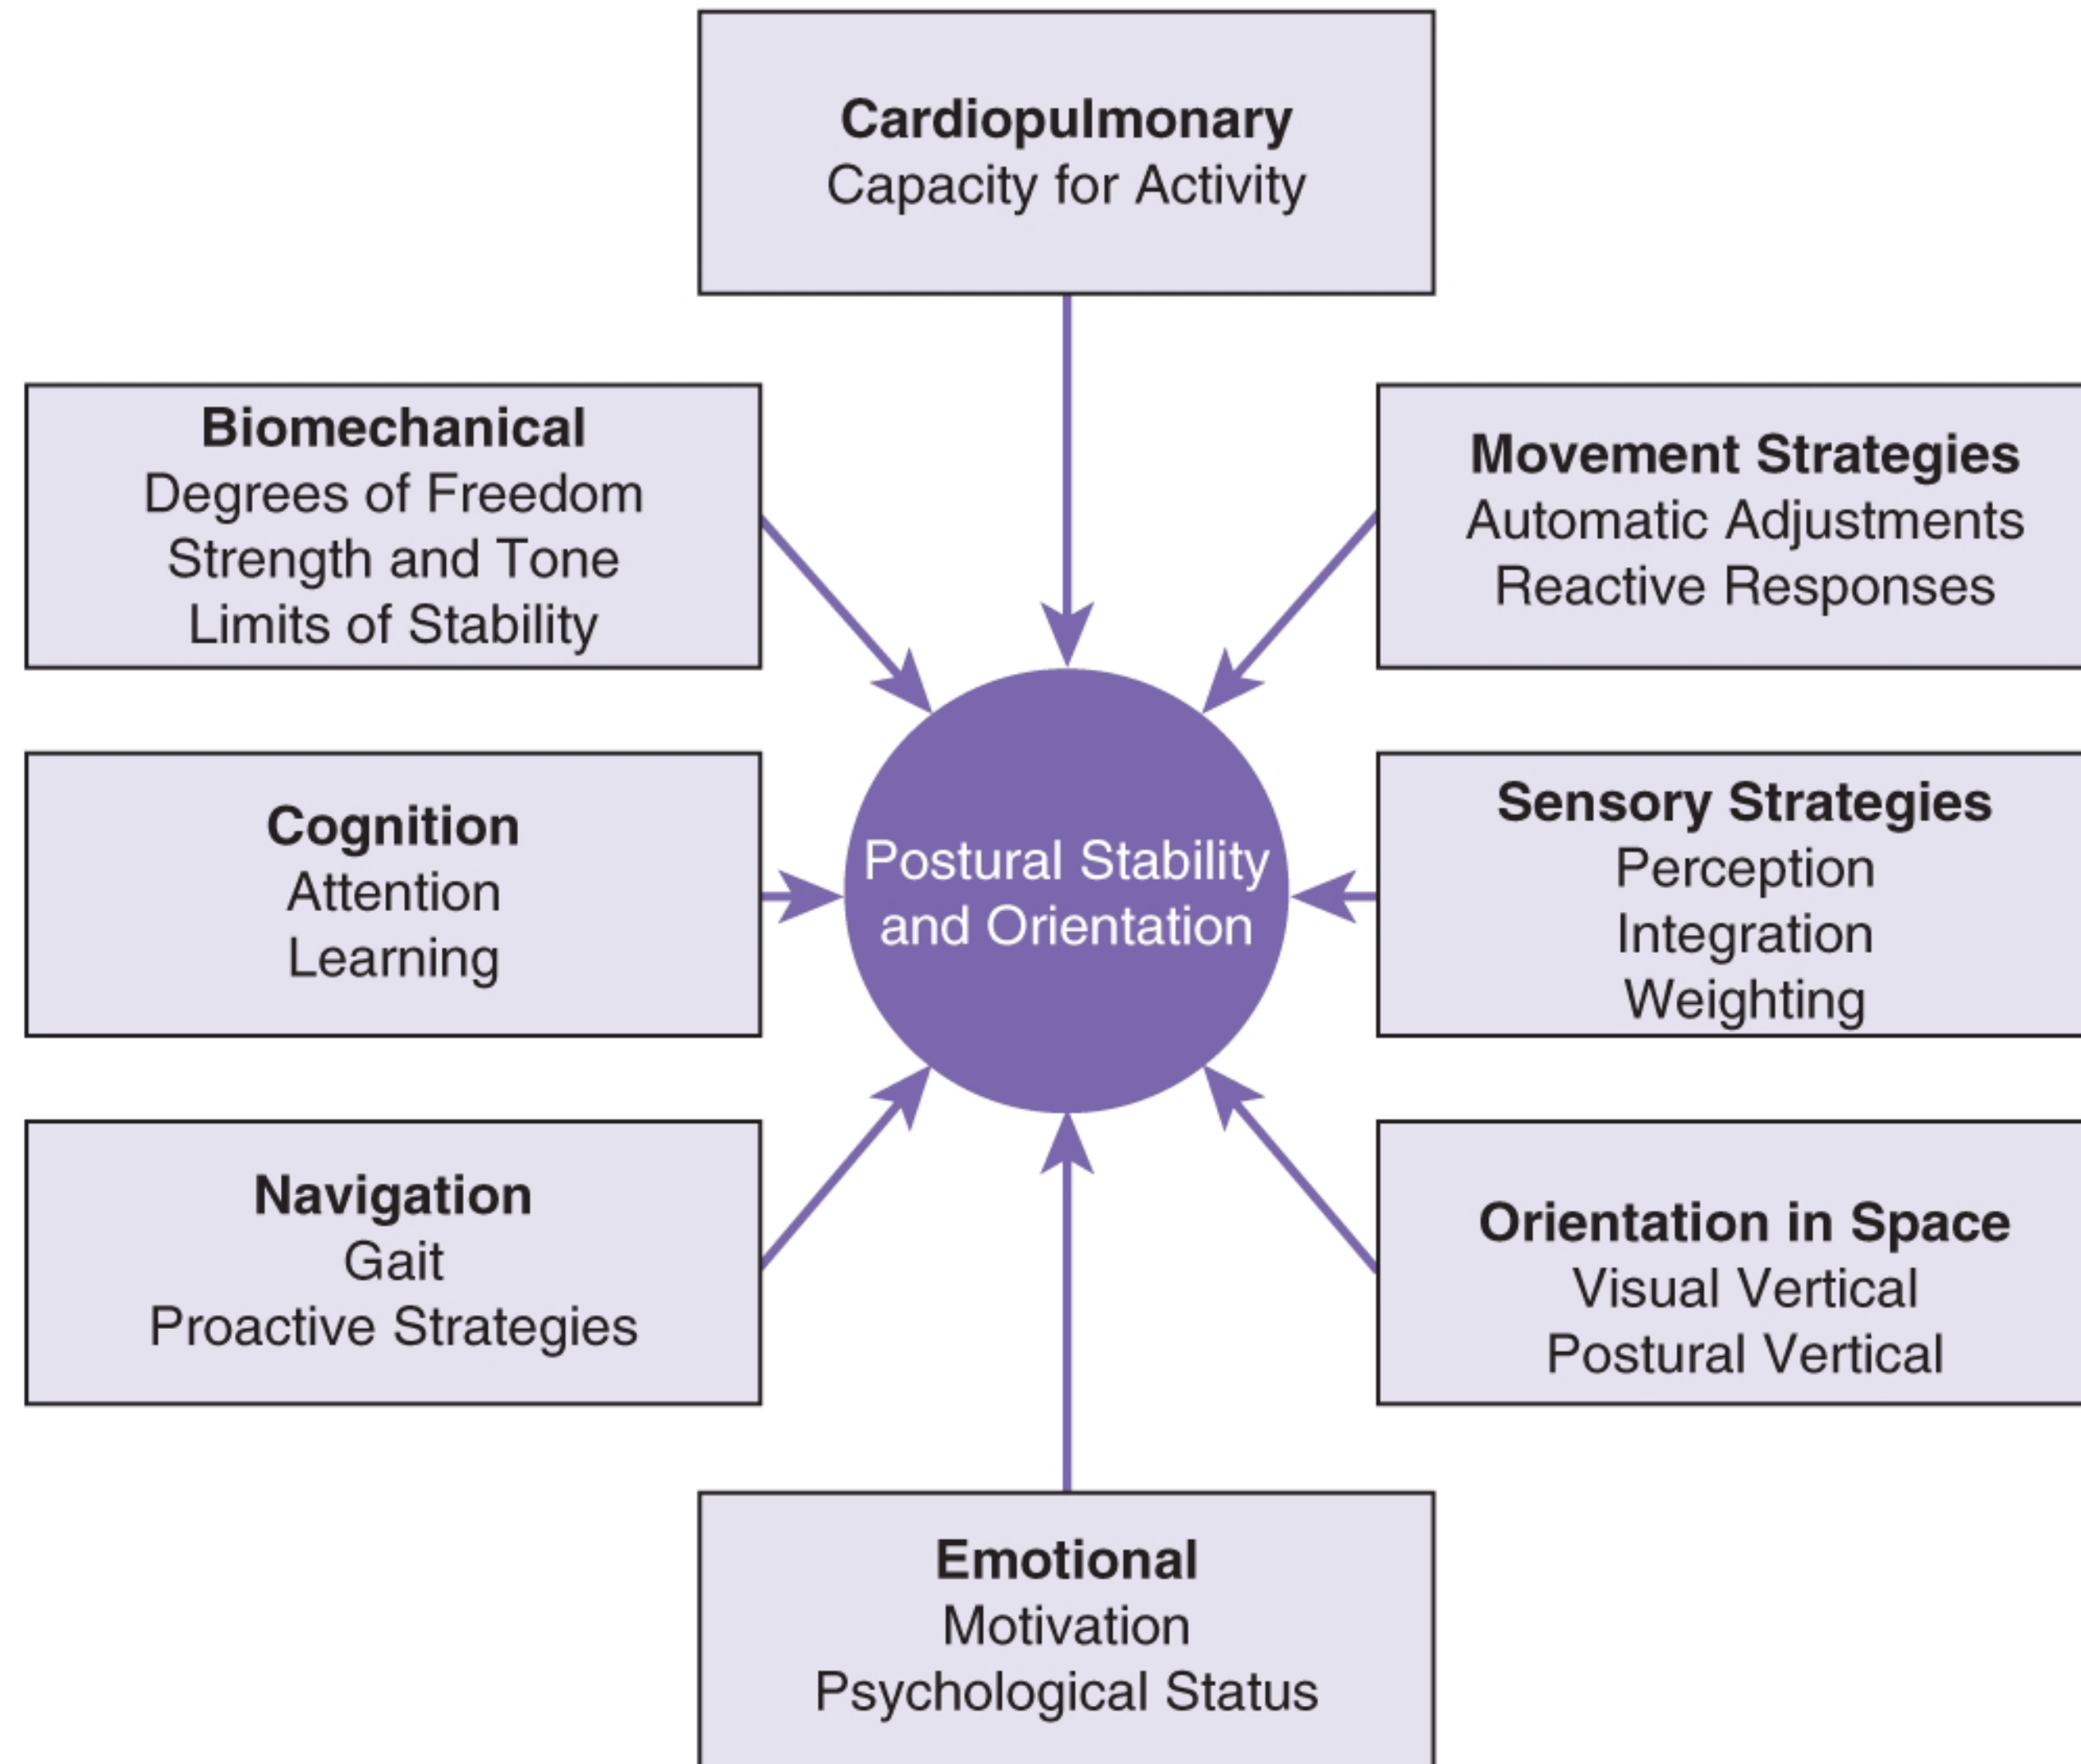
**Cardiopulmonary**
Capacity for Activity

**Biomechanical**
Degrees of Freedom
Strength and Tone
Limits of Stability

**Movement Strategies**
Automatic Adjustments
Reactive Responses

**Cognition**
Attention
Learning

Postural Stability and Orientation

**Sensory Strategies**
Perception
Integration
Weighting

**Navigation**
Gait
Proactive Strategies

**Orientation in Space**
Visual Vertical
Postural Vertical

**Emotional**
Motivation
Psychological Status